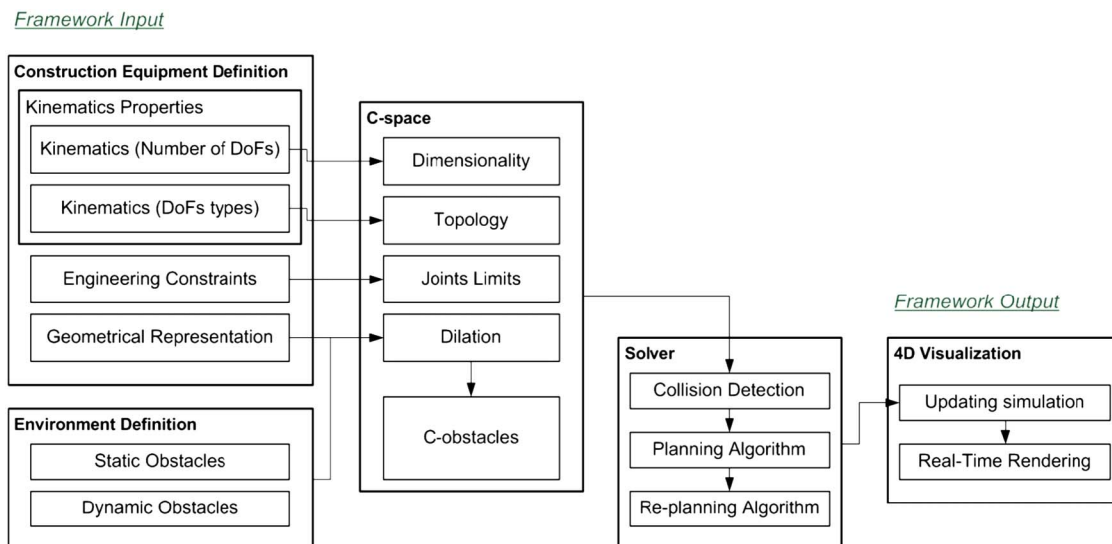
Framework Input

Construction Equipment Definition

Kinematics Properties

Kinematics (Number of DoFs)

Kinematics (DoFs types)

Engineering Constraints

Geometrical Representation

Environment Definition

Static Obstacles

Dynamic Obstacles

C-space

Dimensionality

Topology

Joints Limits

Dilation

C-obstacles

Solver

Collision Detection

Planning Algorithm

Re-planning Algorithm

Framework Output

4D Visualization

Updating simulation

Real-Time Rendering